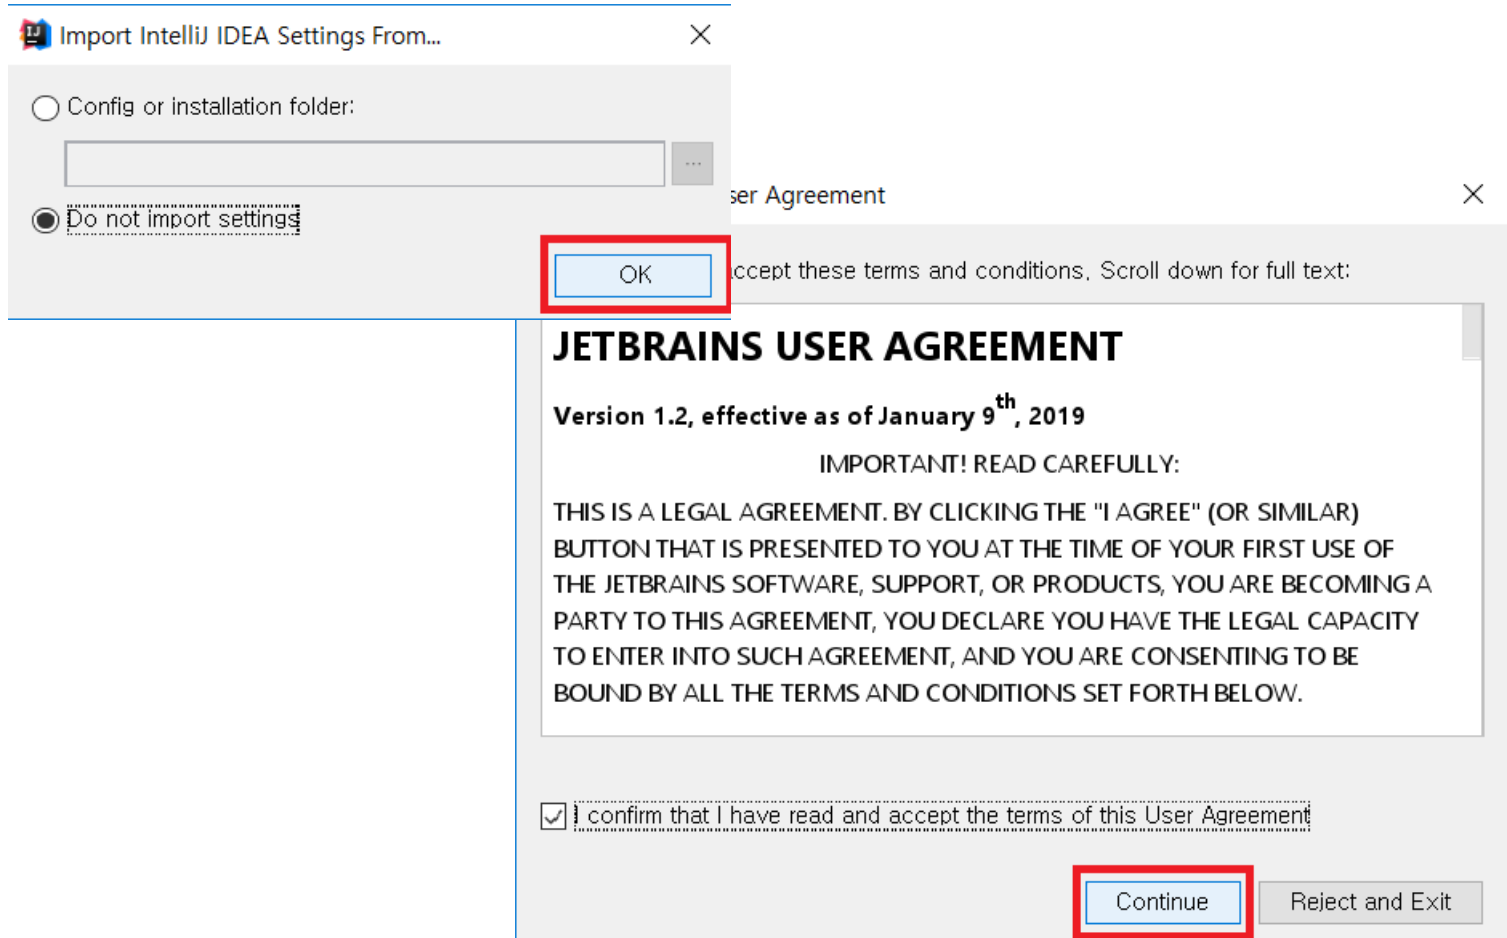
Import IntelliJ IDEA Settings From...

Config or installation folder:

...

Do not import settings

OK

ser Agreement

ccept these terms and conditions. Scroll down for full text:

JETBRAINS USER AGREEMENT

Version 1.2, effective as of January 9$^{th}$, 2019

IMPORTANT! READ CAREFULLY:

THIS IS A LEGAL AGREEMENT. BY CLICKING THE "I AGREE" (OR SIMILAR) BUTTON THAT IS PRESENTED TO YOU AT THE TIME OF YOUR FIRST USE OF THE JETBRAINS SOFTWARE, SUPPORT, OR PRODUCTS, YOU ARE BECOMING A PARTY TO THIS AGREEMENT, YOU DECLARE YOU HAVE THE LEGAL CAPACITY TO ENTER INTO SUCH AGREEMENT, AND YOU ARE CONSENTING TO BE BOUND BY ALL THE TERMS AND CONDITIONS SET FORTH BELOW.

I confirm that I have read and accept the terms of this User Agreement

Continue

Reject and Exit